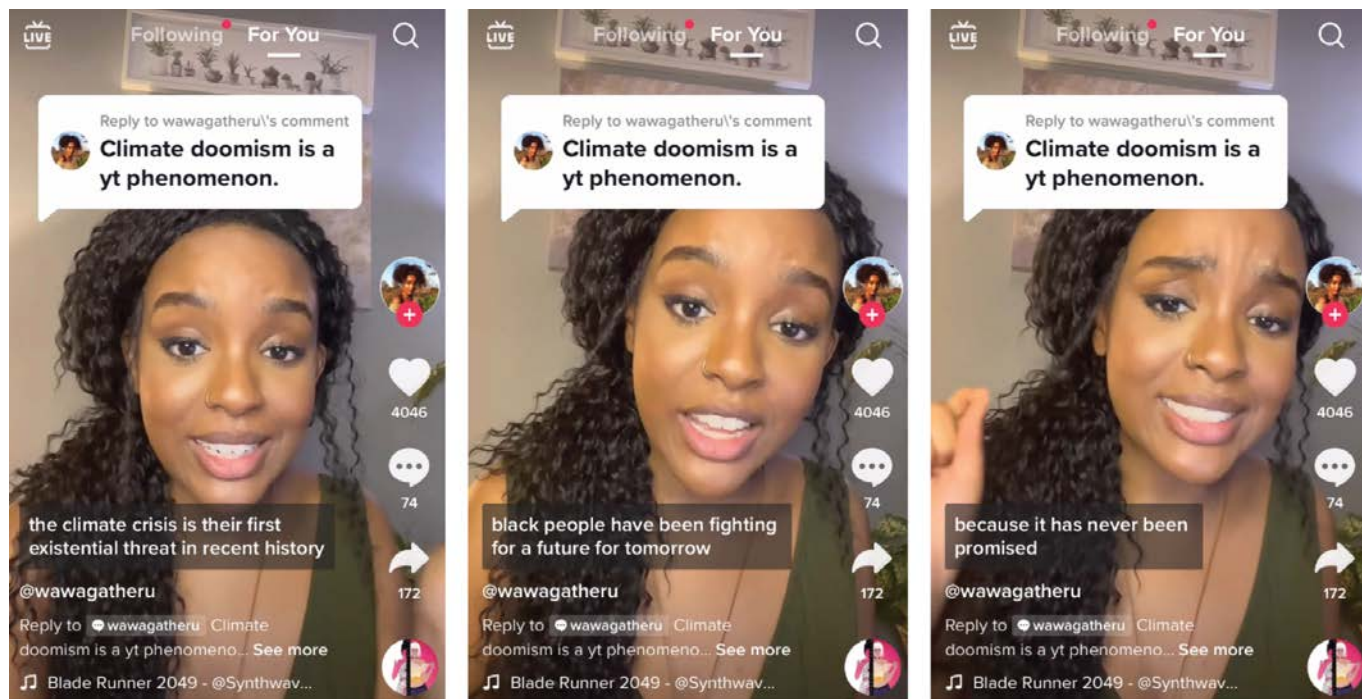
LIVE Following For You

Reply to wawagatheru\'s comment
Climate doomism is a yt phenomenon.

4046
74
172

the climate crisis is their first existential threat in recent history

@wawagatheru
Reply to wawagatheru Climate doomism is a yt phenomeno... See more
♫ Blade Runner 2049 - @Synthwav...

LIVE Following For You

Reply to wawagatheru\'s comment
Climate doomism is a yt phenomenon.

4046
74
172

black people have been fighting for a future for tomorrow

@wawagatheru
Reply to wawagatheru Climate doomism is a yt phenomeno... See more
♫ Blade Runner 2049 - @Synthwav...

LIVE Following For You

Reply to wawagatheru\'s comment
Climate doomism is a yt phenomenon.

4046
74
172

because it has never been promised

@wawagatheru
Reply to wawagatheru Climate doomism is a yt phenomeno... See more
♫ Blade Runner 2049 - @Synthwav...